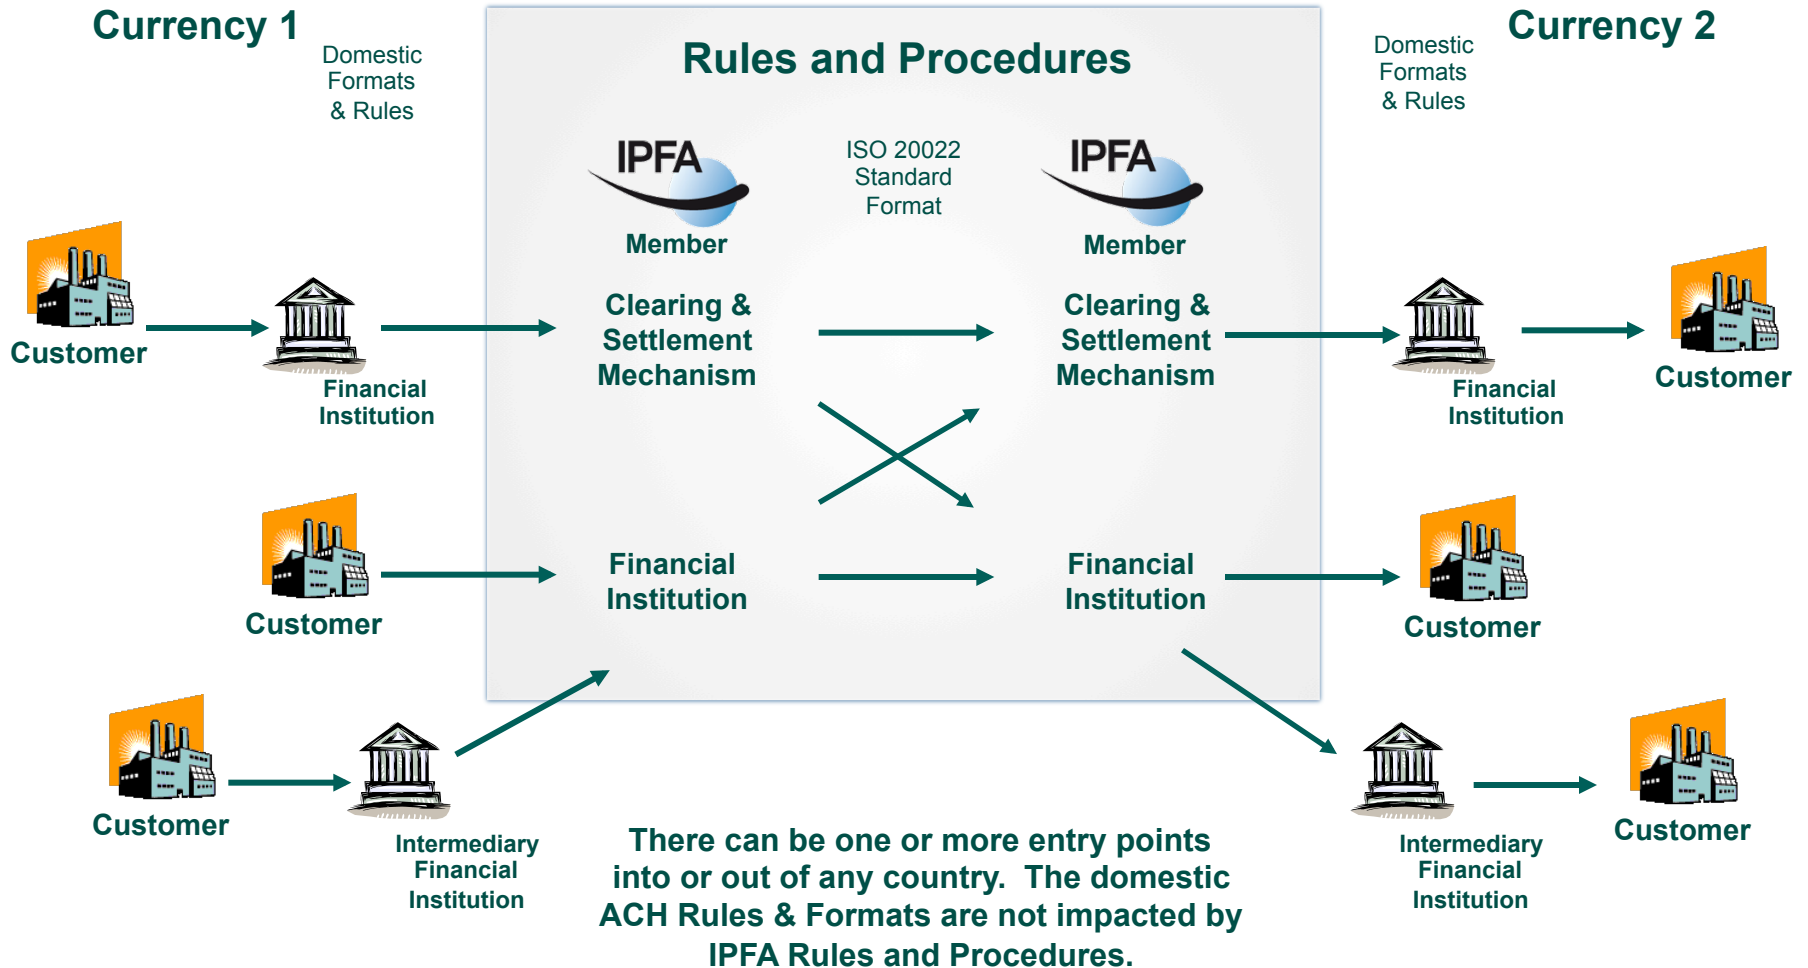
Currency 1

Domestic Formats & Rules

Rules and Procedures

Currency 2

Domestic Formats & Rules

IPFA
Member

ISO 20022 Standard Format

IPFA
Member

Customer

Financial Institution

Clearing & Settlement Mechanism

Clearing & Settlement Mechanism

Financial Institution

Customer

Customer

Financial Institution

Financial Institution

Customer

Customer

Intermediary Financial Institution

Intermediary Financial Institution

Customer

There can be one or more entry points into or out of any country. The domestic ACH Rules & Formats are not impacted by IPFA Rules and Procedures.